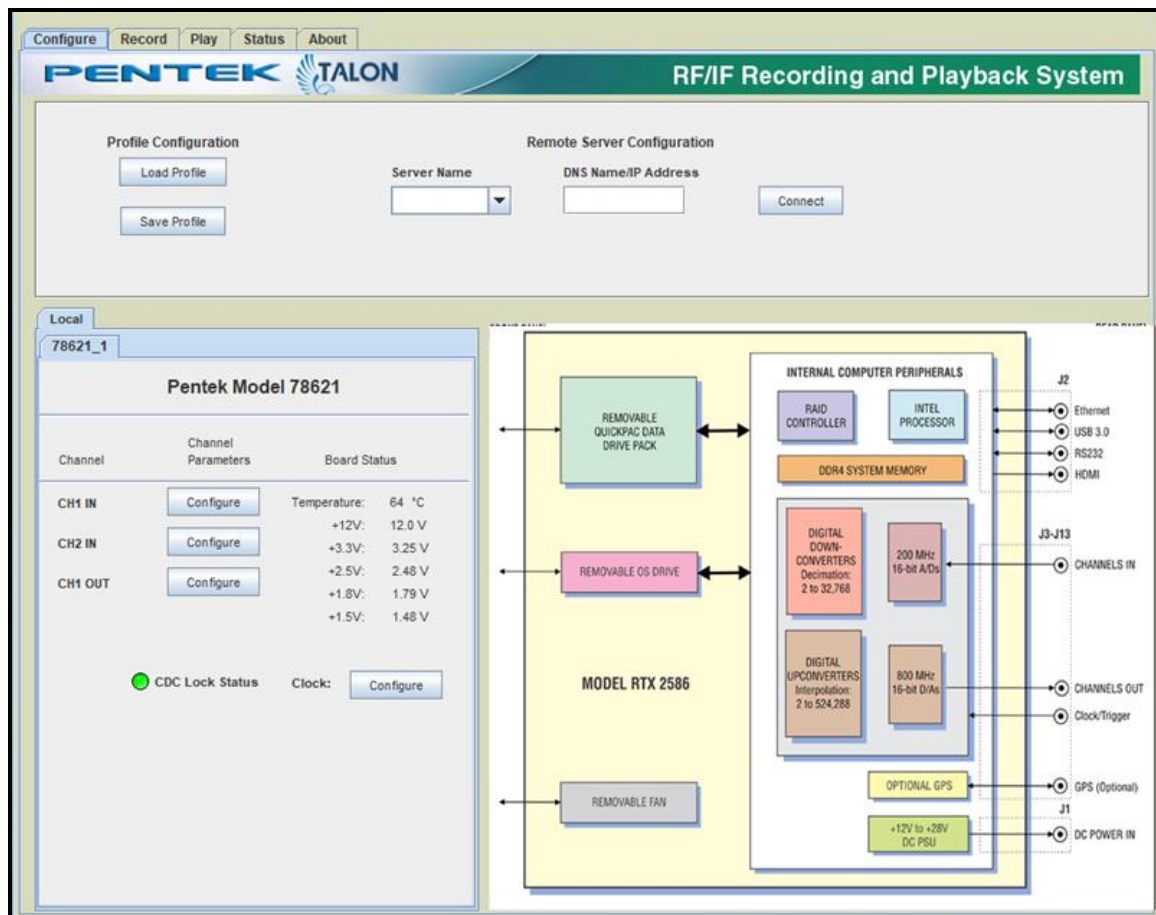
Configure Record Play Status About

PENTEK TALON

RF/IF Recording and Playback System

Profile Configuration

Load Profile

Save Profile

Remote Server Configuration

Server Name

DNS Name/IP Address

Connect

Local

78621_1

Pentek Model 78621

| Channel | Channel Parameters | Board Status | |
|---|---|---|---|
| CH1 IN | Configure | Temperature: | 64 °C |
| | | +12V: | 12.0 V |
| CH2 IN | Configure | +3.3V: | 3.25 V |
| | | +2.5V: | 2.48 V |
| CH1 OUT | Configure | +1.8V: | 1.79 V |
| | | +1.5V: | 1.48 V |

CDC Lock Status Clock: Configure

REMOVABLE QUICKPAC DATA DRIVE PACK

REMOVABLE OS DRIVE

MODEL RTX 2586

REMOVABLE FAN

INTERNAL COMPUTER PERIPHERALS

RAID CONTROLLER

INTEL PROCESSOR

DDR4 SYSTEM MEMORY

DIGITAL DOWN-CONVERTERS Decimation: 2 to 32,768

200 MHz 16-bit A/Ds

DIGITAL UPCONVERTERS Interpolation: 2 to 524,288

800 MHz 16-bit D/As

OPTIONAL GPS

+12V to +28V DC PSU

J2

Ethernet

USB 3.0

RS232

HDMI

J3-J13

CHANNELS IN

CHANNELS OUT

Clock/Trigger

GPS (Optional)

J1

DC POWER IN